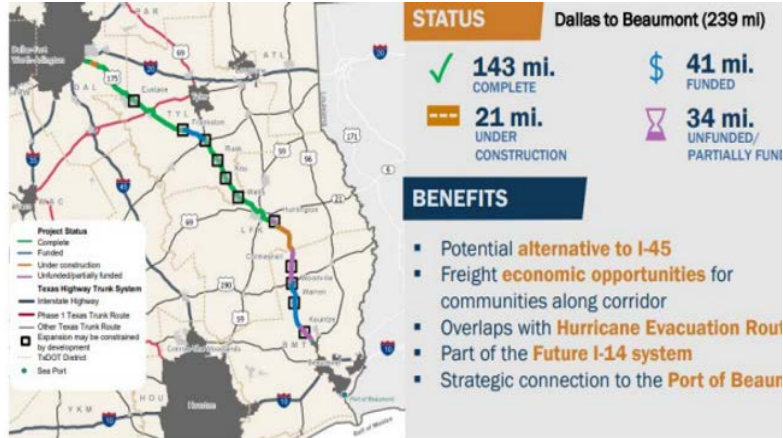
P&R
Dallas-Fort Worth-Arlington
DAL
ATL
175
69
20
Eustace
TYL
Frankston
Rusk
Jacksonville
59
96
Wells
Huntington
LFK
Corrigan
69
190
Woodville
Warren
59
Kountze
BMT
Conroe-The Woodlands
HOU
Houston
YKM
10
10
Port of Beaumont
Gulf of Mexico
45
45
171
49
Project Status
Complete
Funded
Under construction
Unfunded/partially funded
Texas Highway Trunk System
Interstate Highway
Phase 1 Texas Trunk Route
Other Texas Trunk Route
Expansion may be constrained by development
TxDOT District
Sea Port

STATUS
Dallas to Beaumont (239 mi)
143 mi. COMPLETE
41 mi. FUNDED
21 mi. UNDER CONSTRUCTION
34 mi. UNFUNDED/ PARTIALLY FUND

BENEFITS
Potential alternative to I-45
Freight economic opportunities for communities along corridor
Overlaps with Hurricane Evacuation Rout
Part of the Future I-14 system
Strategic connection to the Port of Beaum